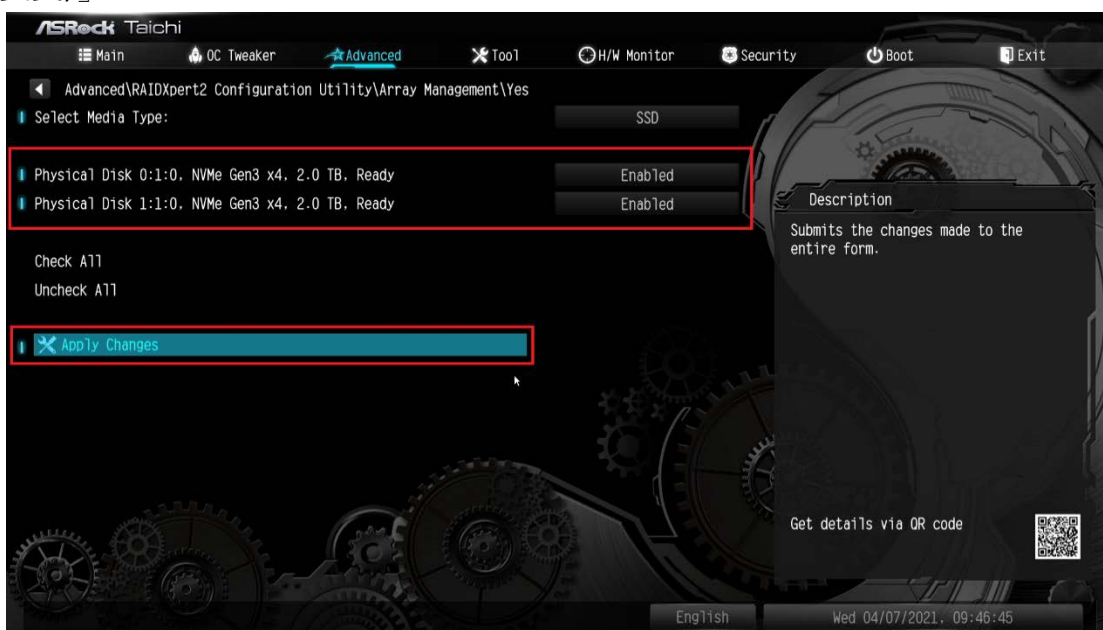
ASRock Taichi

Main
OC Tweaker
Advanced
Tool
H/W Monitor
Security
Boot
Exit

Advanced\RAIDXpert2 Configuration Utility\Array Management\Yes

Select Media Type: SSD

Physical Disk 0:1:0, NVMe Gen3 x4, 2.0 TB, Ready Enabled
Physical Disk 1:1:0, NVMe Gen3 x4, 2.0 TB, Ready Enabled

Check All
Uncheck All

Apply Changes

Description
Submits the changes made to the entire form.

Get details via QR code

English
Wed 04/07/2021, 09:46:45